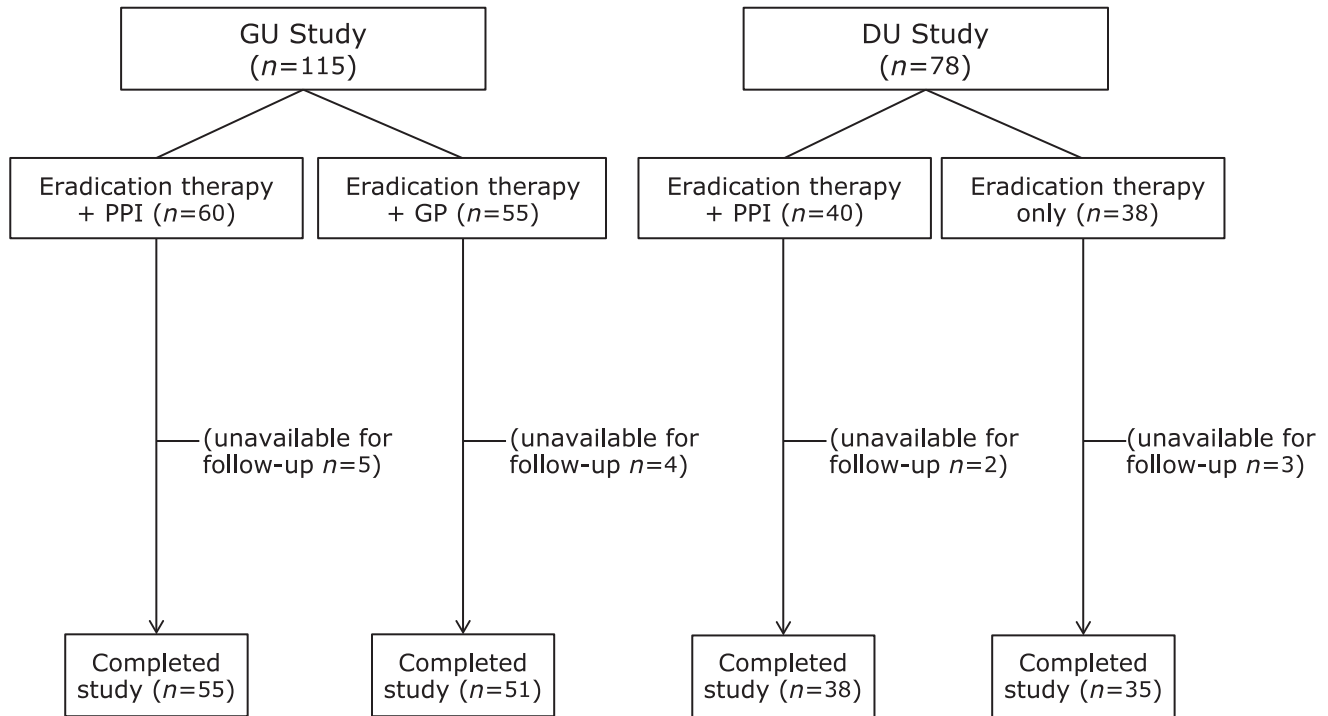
GU Study ($n$=115)

Eradication therapy + PPI ($n$=60)

(unavailable for follow-up $n$=5)

Completed study ($n$=55)

Eradication therapy + GP ($n$=55)

(unavailable for follow-up $n$=4)

Completed study ($n$=51)

DU Study ($n$=78)

Eradication therapy + PPI ($n$=40)

(unavailable for follow-up $n$=2)

Completed study ($n$=38)

Eradication therapy only ($n$=38)

(unavailable for follow-up $n$=3)

Completed study ($n$=35)